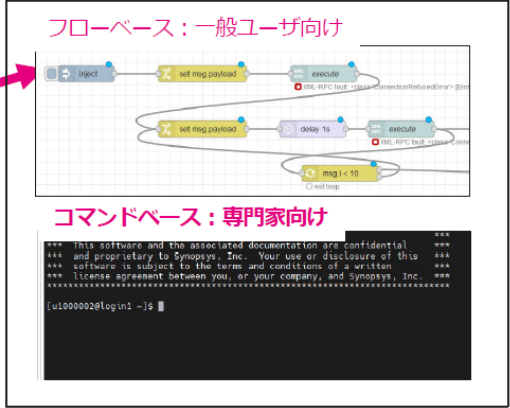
フローベース：一般ユーザ向け

inject

set msg.payload

execute

XML-RPC fault: <class 'ConnectionRefusedError'> [Err

set msg.payload

delay 1s

execute

XML-RPC fault: <class 'Connect

msg.i < 10

exit loop

コマンドベース：専門家向け

***
*** This software and the associated documentation are confidential ***
*** and proprietary to Synopsys, Inc. Your use or disclosure of this ***
*** software is subject to the terms and conditions of a written ***
*** license agreement between you, or your company, and Synopsys, Inc. ***
**********************************************************************

[u1000002@login1 ~]$